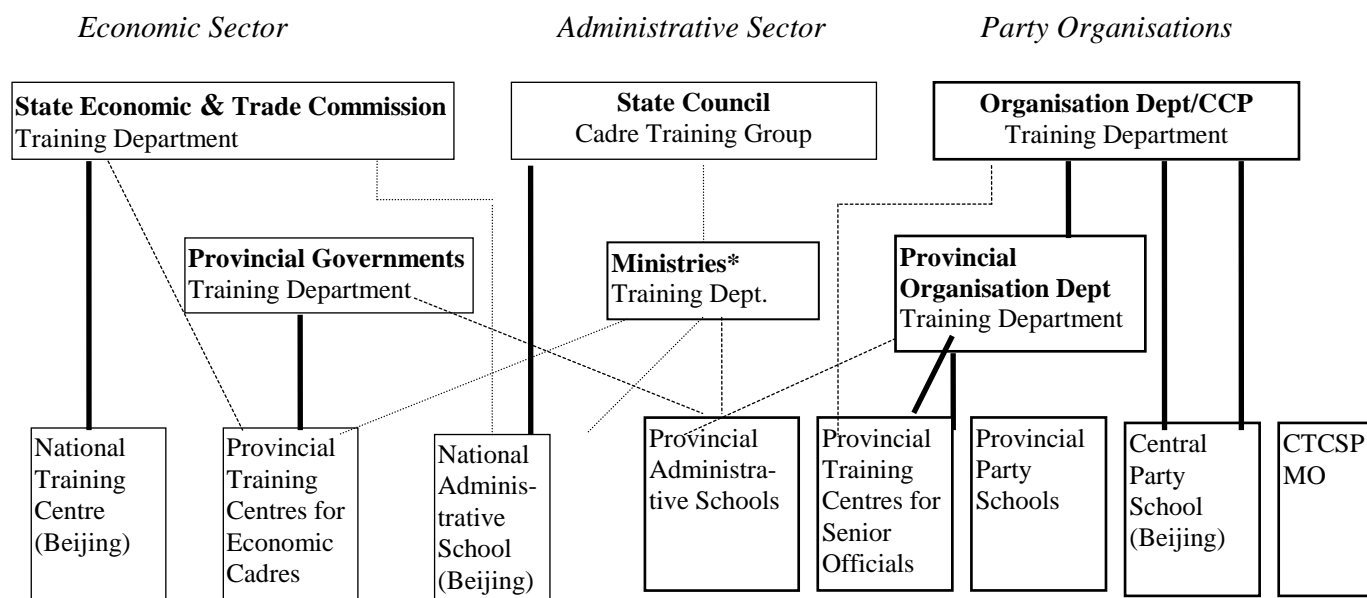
Economic Sector

Administrative Sector

Party Organisations

**State Economic & Trade Commission**
Training Department

**State Council**
Cadre Training Group

**Organisation Dept/CCP**
Training Department

**Provincial Governments**
Training Department

**Ministries***
Training Dept.

**Provincial Organisation Dept**
Training Department

National Training Centre (Beijing)

Provincial Training Centres for Economic Cadres

National Administrative School (Beijing)

Provincial Administrative Schools

Provincial Training Centres for Senior Officials

Provincial Party Schools

Central Party School (Beijing)

CTCSP MO